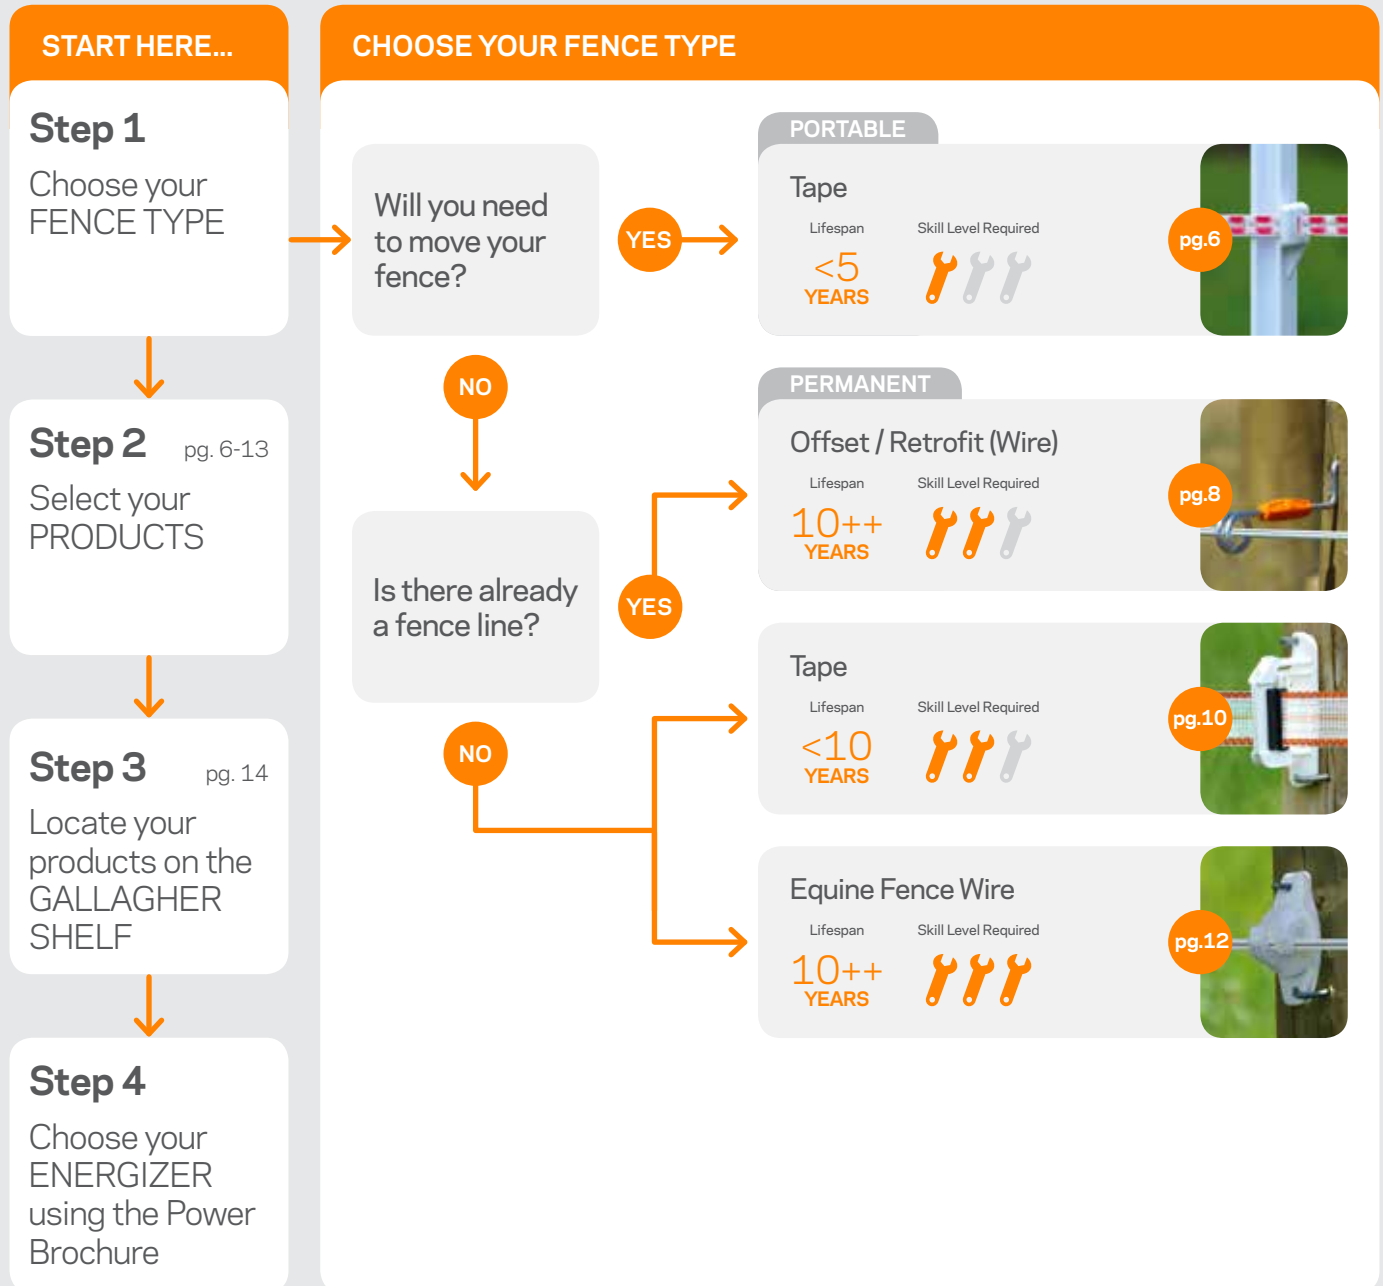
START HERE...

Step 1

Choose your FENCE TYPE

Step 2 pg. 6-13

Select your PRODUCTS

Step 3 pg. 14

Locate your products on the GALLAGHER SHELF

Step 4

Choose your ENERGIZER using the Power Brochure

CHOOSE YOUR FENCE TYPE

Will you need to move your fence?

YES

NO

Is there already a fence line?

YES

NO

PORTABLE

Tape

Lifespan

<5 YEARS

Skill Level Required

pg.6

PERMANENT

Offset / Retrofit (Wire)

Lifespan

10++ YEARS

Skill Level Required

pg.8

Tape

Lifespan

<10 YEARS

Skill Level Required

pg.10

Equine Fence Wire

Lifespan

10++ YEARS

Skill Level Required

pg.12